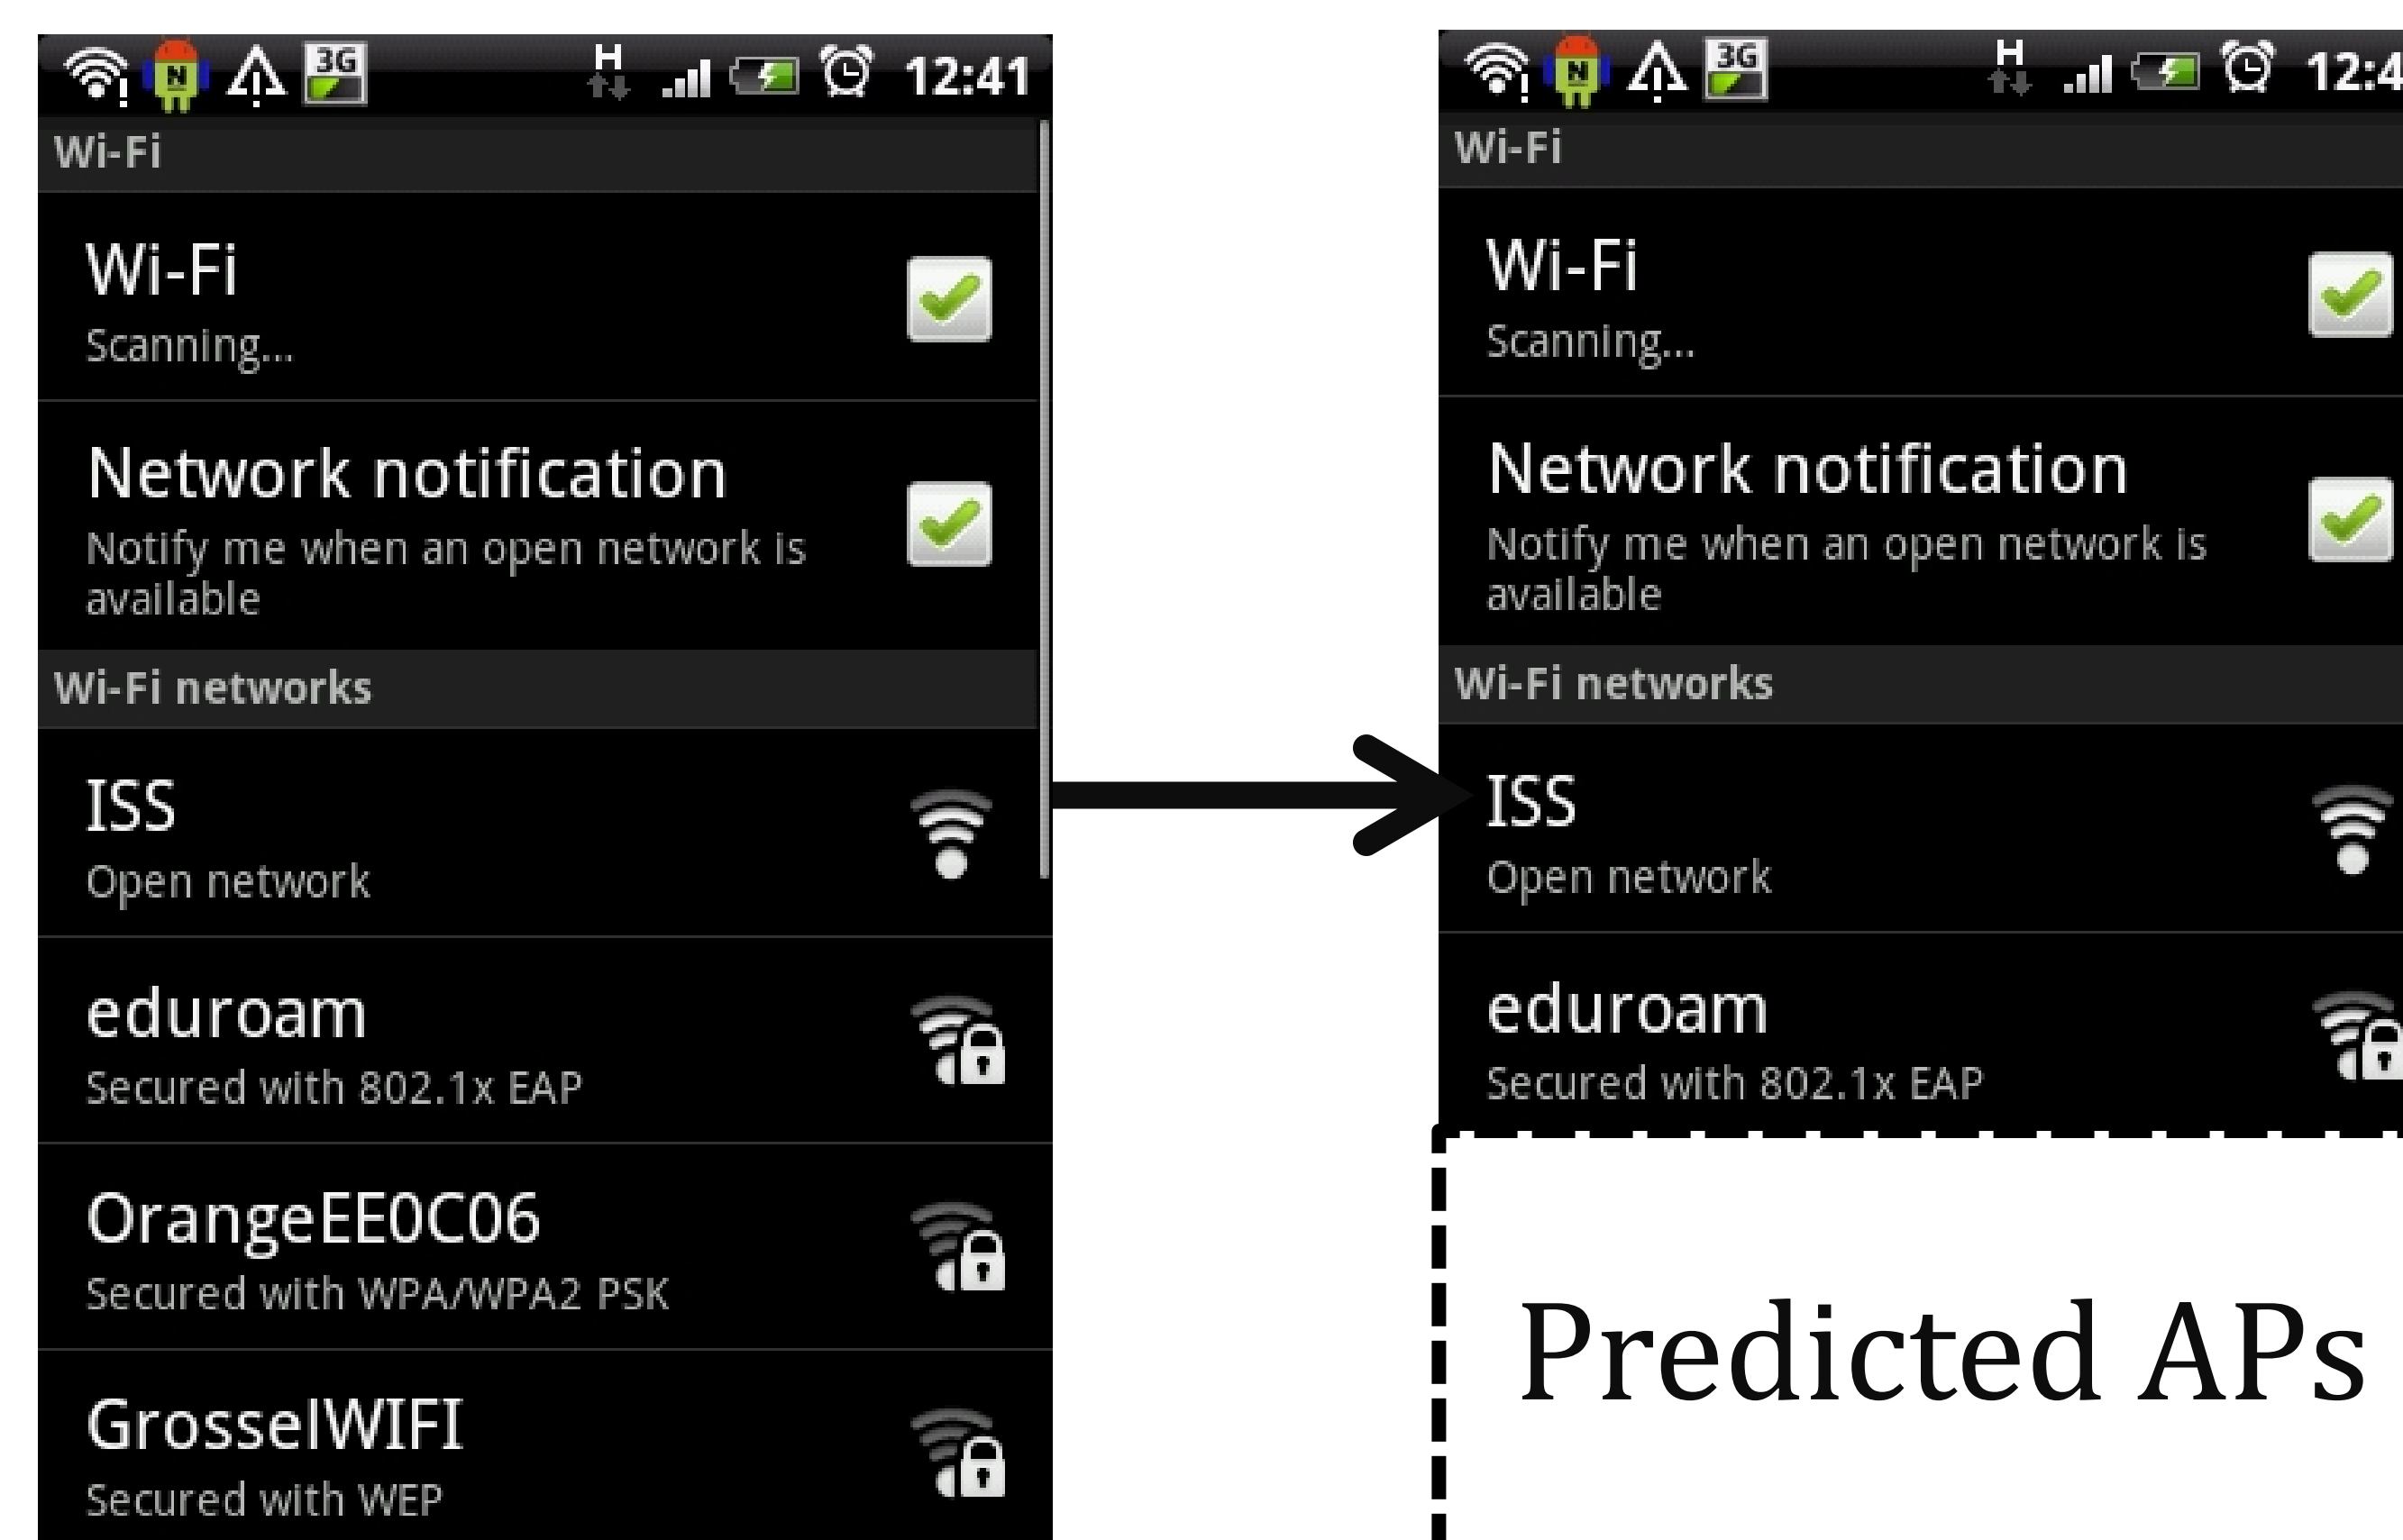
3G H 12:41

Wi-Fi

Wi-Fi
Scanning...

Network notification
Notify me when an open network is available

Wi-Fi networks

ISS
Open network

eduroam
Secured with 802.1x EAP

OrangeEE0C06
Secured with WPA/WPA2 PSK

GrosselWIFI
Secured with WEP

3G H 12:4

Wi-Fi

Wi-Fi
Scanning...

Network notification
Notify me when an open network is available

Wi-Fi networks

ISS
Open network

eduroam
Secured with 802.1x EAP

Predicted APs